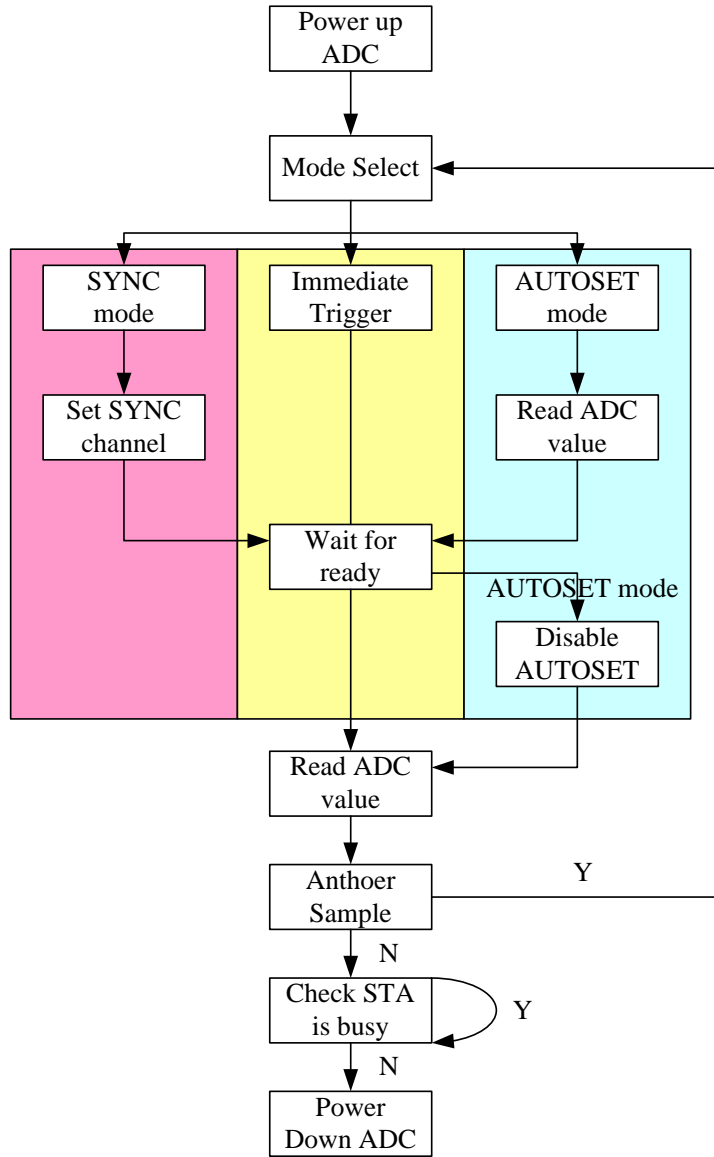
Power up ADC

Mode Select

SYNC mode

Immediate Trigger

AUTOSET mode

Set SYNC channel

Read ADC value

Wait for ready

AUTOSET mode

Disable AUTOSET

Read ADC value

Anthoer Sample

Y

N

Check STA is busy

Y

N

Power Down ADC